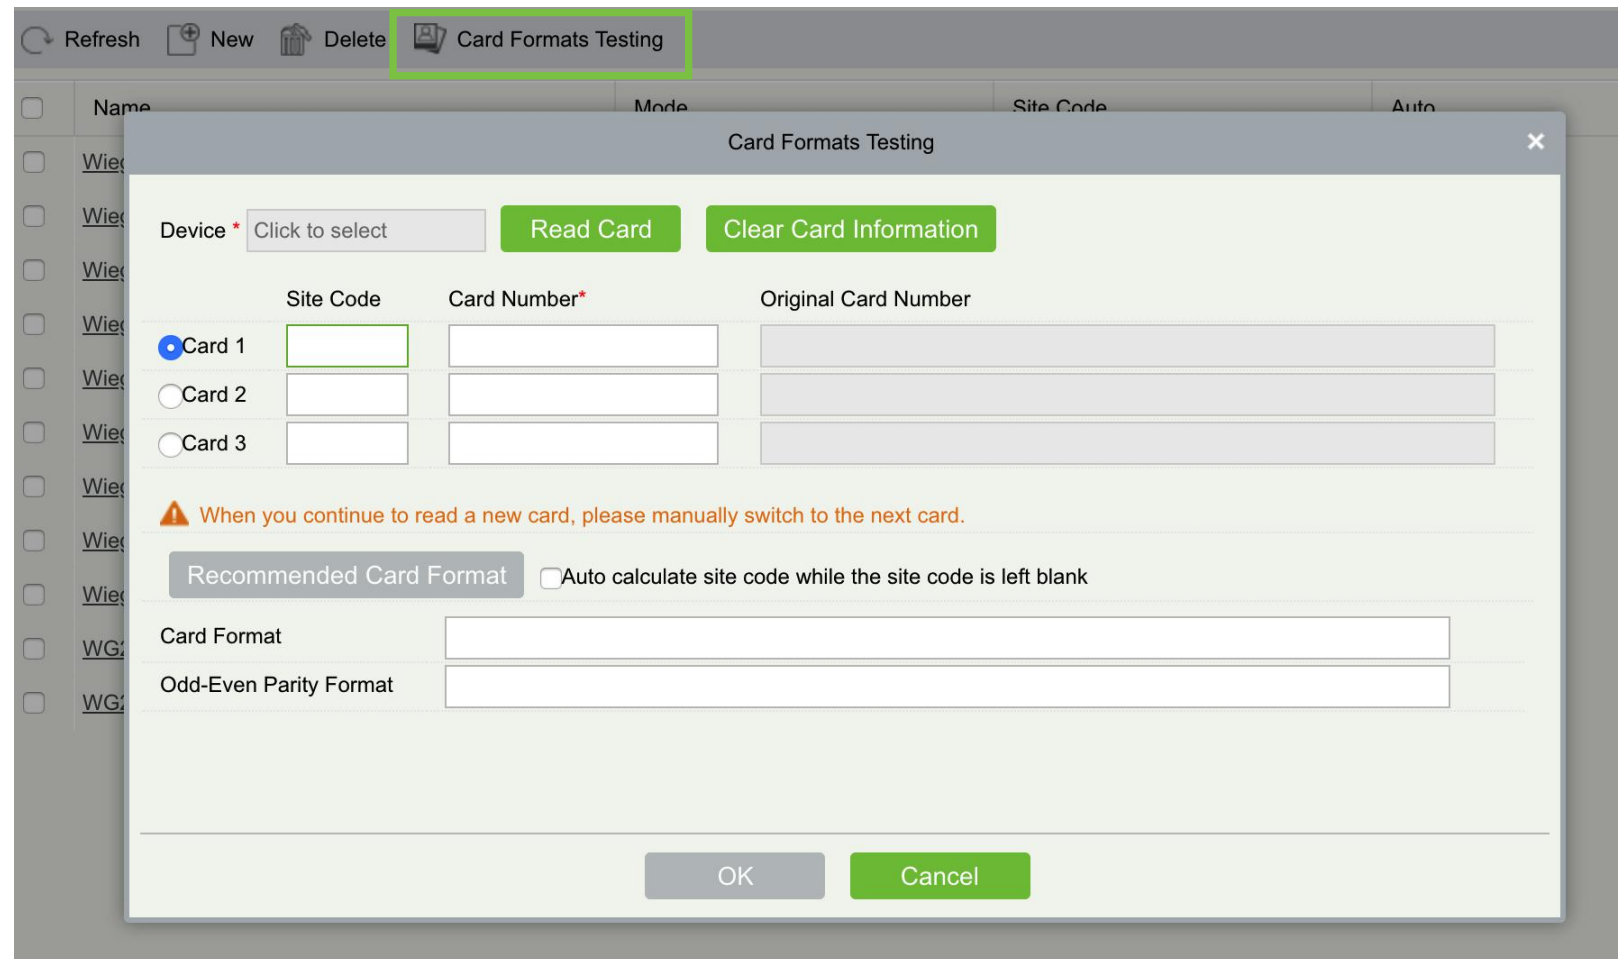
Refresh New Delete Card Formats Testing

| Name | Mode | Site Code | Auto |
|---|---|---|---|
| Wie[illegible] | | | |
| Wie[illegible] | | | |
| Wie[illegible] | | | |
| Wie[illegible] | | | |
| Wie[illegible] | | | |
| Wie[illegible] | | | |
| Wie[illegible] | | | |
| Wie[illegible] | | | |
| Wie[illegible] | | | |
| WG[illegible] | | | |
| WG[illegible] | | | |

Card Formats Testing ×

Device * Click to select Read Card Clear Card Information

Site Code Card Number* Original Card Number

Card 1
Card 2
Card 3

When you continue to read a new card, please manually switch to the next card.

Recommended Card Format Auto calculate site code while the site code is left blank

Card Format

Odd-Even Parity Format

OK Cancel